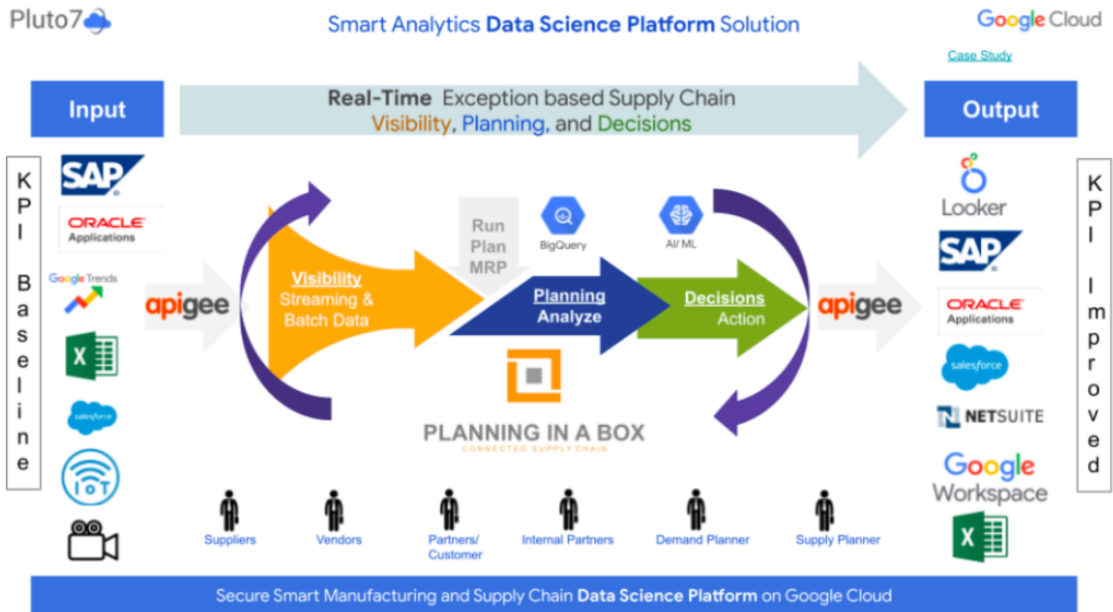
Pluto7

Smart Analytics **Data Science Platform** Solution

Google Cloud

Case Study

Input

Real-Time Exception based Supply Chain
Visibility, Planning, and Decisions

Output

KPI Baseline

SAP

ORACLE Applications

Google Trends

X

salesforce

IoT

apigee

Visibility
Streaming & Batch Data

Run Plan MRP

BigQuery

AI/ ML

Planning
Analyze

Decisions
Action

apigee

PLANNING IN A BOX
CONNECTED SUPPLY CHAIN

Looker

SAP

ORACLE Applications

salesforce

NETSUITE

Google Workspace

X

KPI Improved

Suppliers

Vendors

Partners/ Customer

Internal Partners

Demand Planner

Supply Planner

Secure Smart Manufacturing and Supply Chain **Data Science Platform** on Google Cloud